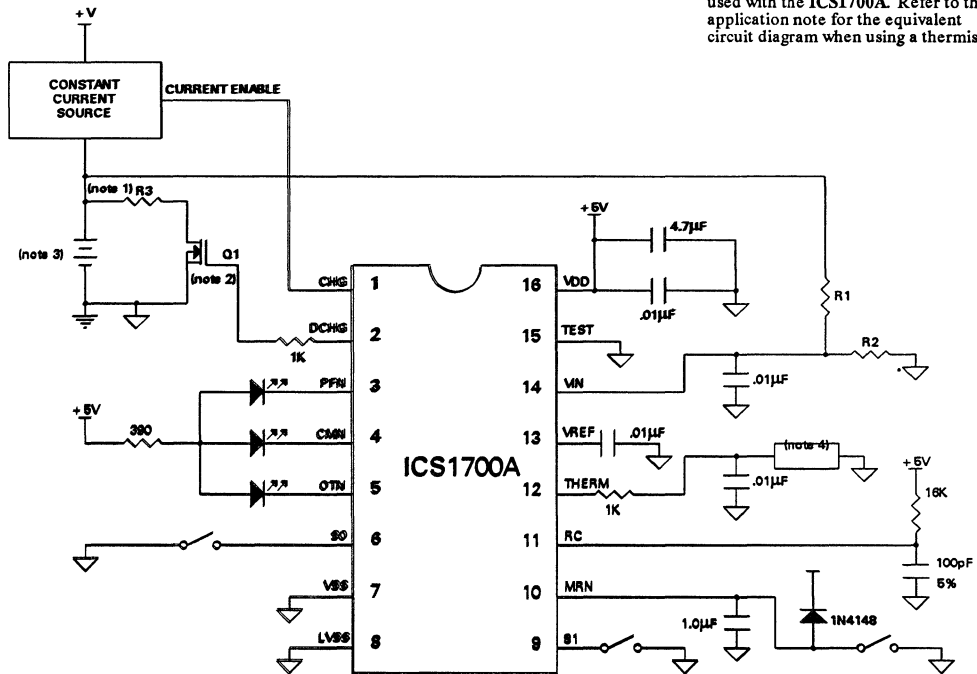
used with the ICS1700A. Refer to th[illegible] application note for the equivalent circuit diagram when using a thermis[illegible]

+V

CONSTANT CURRENT SOURCE

CURRENT ENABLE

(note 1) R3

(note 3)

Q1

(note 2)

CHG 1

DCHG 2

1K

PFN 3

+5V

390

CMN 4

OTN 5

S0 6

VSS 7

LVSS 8

ICS1700A

16 VDD

15 TEST

14 VIN

13 VREF

12 THERM

11 RC

10 MRN

9 S1

+5V

4.7μF

.01μF

R1

R2

.01μF

.01μF

(note 4)

.01μF

1K

+5V

16K

100pF

5%

1.0μF

1N4148